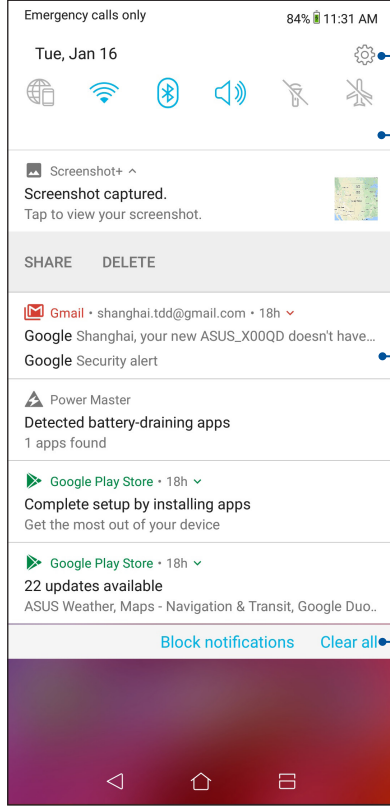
Emergency calls only

84% 11:31 AM

Tue, Jan 16

Screenshot+ ^

Screenshot captured.

Tap to view your screenshot.

SHARE DELETE

Gmail • shanghai.tdd@gmail.com • 18h

Google Shanghai, your new ASUS_X00QD doesn't have...

Google Security alert

Power Master

Detected battery-draining apps

1 apps found

Google Play Store • 18h

Complete setup by installing apps

Get the most out of your device

Google Play Store • 18h

22 updates available

ASUS Weather, Maps - Navigation & Transit, Google Duo..

Block notifications Clear all